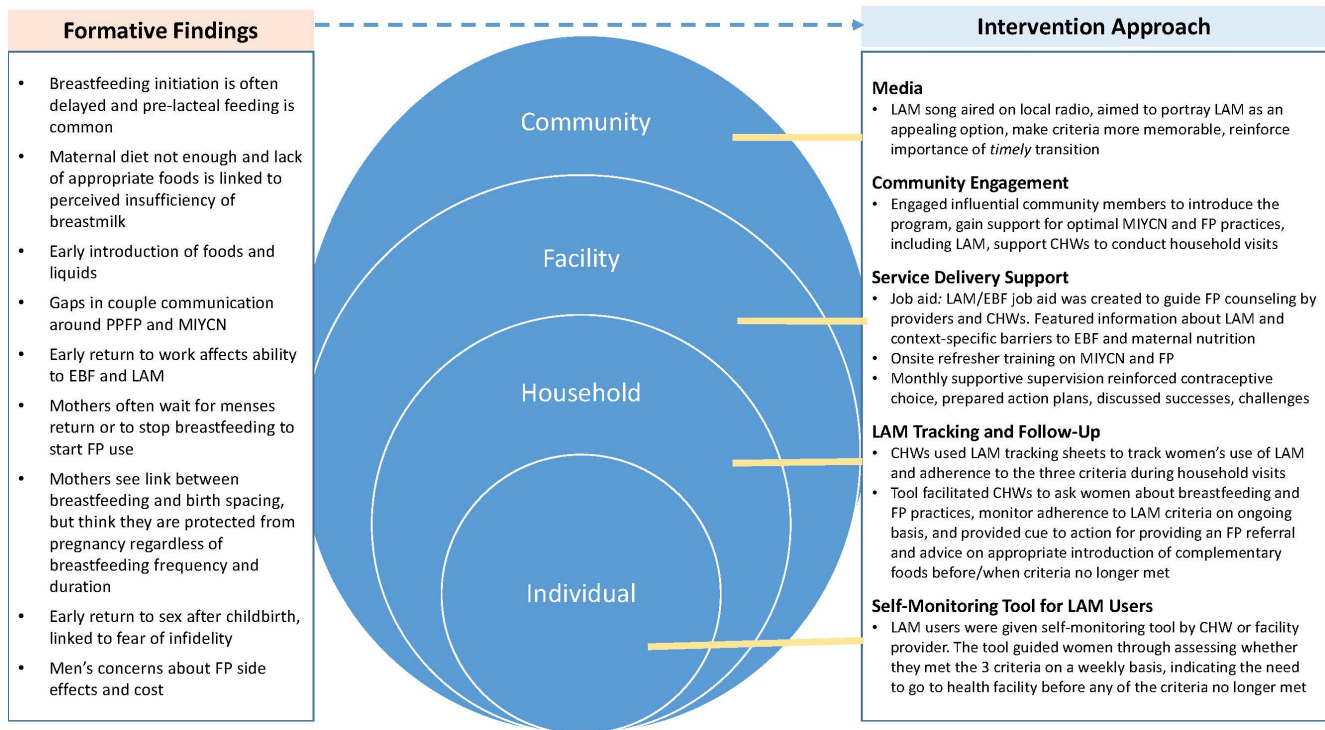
Formative Findings

- Breastfeeding initiation is often delayed and pre-lacteal feeding is common
- Maternal diet not enough and lack of appropriate foods is linked to perceived insufficiency of breastmilk
- Early introduction of foods and liquids
- Gaps in couple communication around PPFP and MIYCN
- Early return to work affects ability to EBF and LAM
- Mothers often wait for menses return or to stop breastfeeding to start FP use
- Mothers see link between breastfeeding and birth spacing, but think they are protected from pregnancy regardless of breastfeeding frequency and duration
- Early return to sex after childbirth, linked to fear of infidelity
- Men's concerns about FP side effects and cost

Community

Facility

Household

Individual

Intervention Approach

Media
- LAM song aired on local radio, aimed to portray LAM as an appealing option, make criteria more memorable, reinforce importance of *timely* transition

Community Engagement
- Engaged influential community members to introduce the program, gain support for optimal MIYCN and FP practices, including LAM, support CHWs to conduct household visits

Service Delivery Support
- Job aid: LAM/EBF job aid was created to guide FP counseling by providers and CHWs. Featured information about LAM and context-specific barriers to EBF and maternal nutrition
- Onsite refresher training on MIYCN and FP
- Monthly supportive supervision reinforced contraceptive choice, prepared action plans, discussed successes, challenges

LAM Tracking and Follow-Up
- CHWs used LAM tracking sheets to track women's use of LAM and adherence to the three criteria during household visits
- Tool facilitated CHWs to ask women about breastfeeding and FP practices, monitor adherence to LAM criteria on ongoing basis, and provided cue to action for providing an FP referral and advice on appropriate introduction of complementary foods before/when criteria no longer met

Self-Monitoring Tool for LAM Users
- LAM users were given self-monitoring tool by CHW or facility provider. The tool guided women through assessing whether they met the 3 criteria on a weekly basis, indicating the need to go to health facility before any of the criteria no longer met